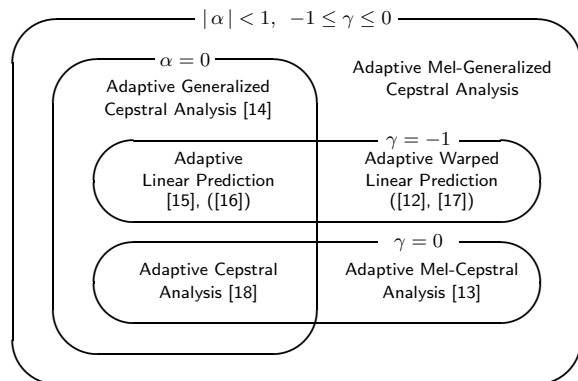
$|\alpha| < 1, \ -1 \leq \gamma \leq 0$

$\alpha = 0$

Adaptive Generalized Cepstral Analysis [14]

Adaptive Mel-Generalized Cepstral Analysis

$\gamma = -1$

Adaptive Linear Prediction [15], ([16])

Adaptive Warped Linear Prediction ([12], [17])

$\gamma = 0$

Adaptive Cepstral Analysis [18]

Adaptive Mel-Cepstral Analysis [13]